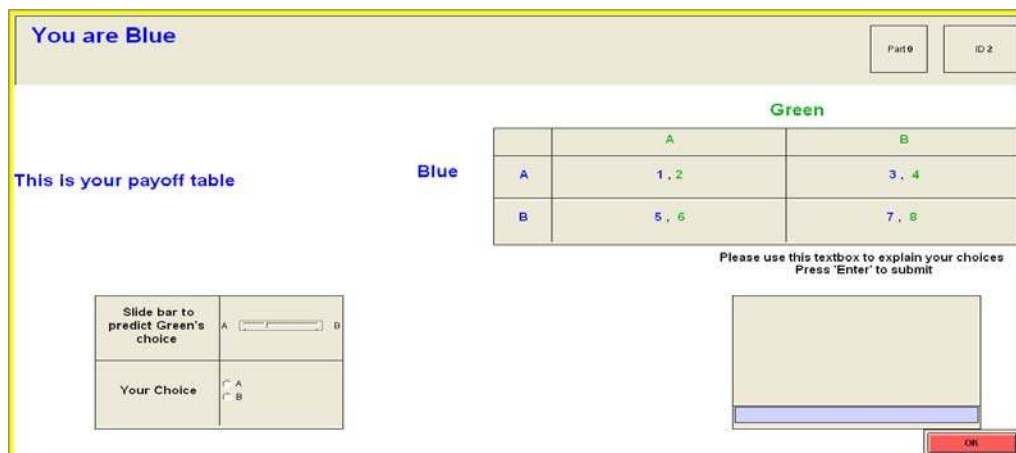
You are Blue

Part 0

ID 2

This is your payoff table

Green

Blue

| | A | B |
|---|---|---|
| A | 1 , 2 | 3 , 4 |
| B | 5 , 6 | 7 , 8 |

Please use this textbox to explain your choices
Press 'Enter' to submit

| Slide bar to predict Green's choice | A B |
|---|---|
| Your Choice | A B |

OK